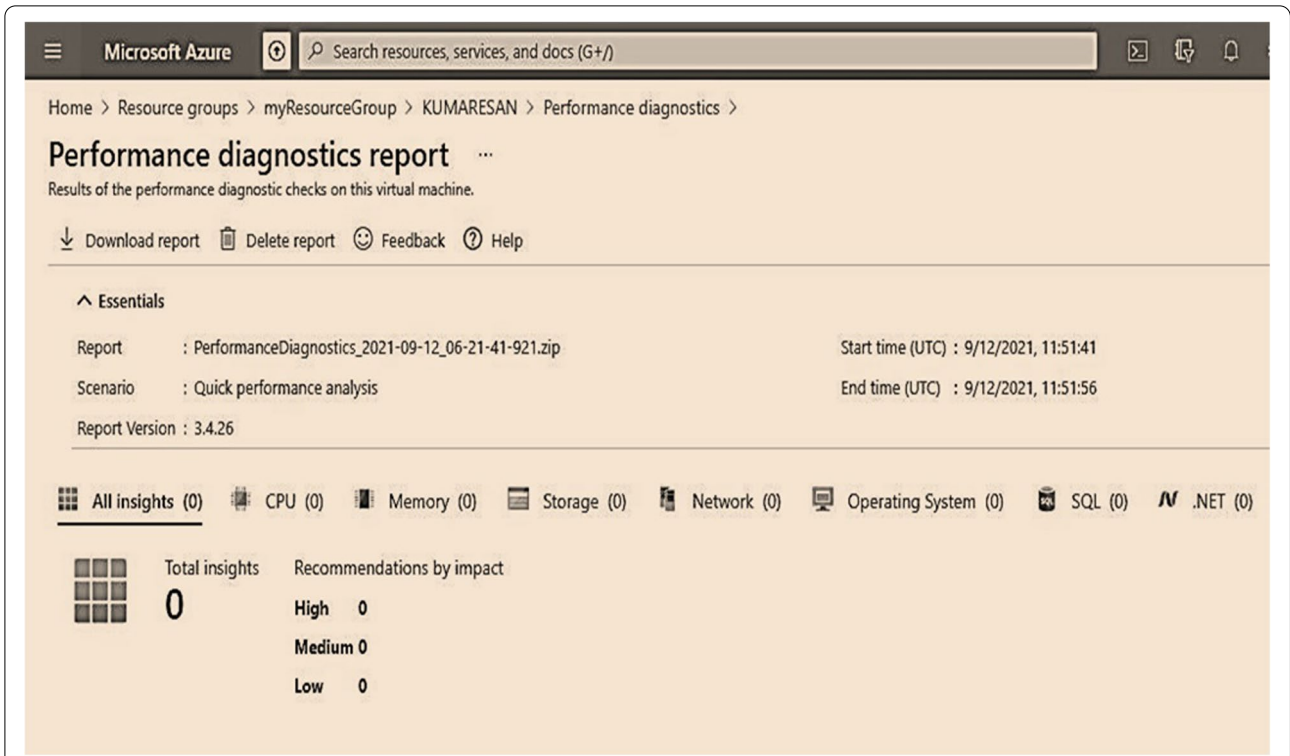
Microsoft Azure

Search resources, services, and docs (G+/)

Home > Resource groups > myResourceGroup > KUMARESAN > Performance diagnostics >

Performance diagnostics report ...

Results of the performance diagnostic checks on this virtual machine.

Download report Delete report Feedback Help

Essentials

Report : PerformanceDiagnostics_2021-09-12_06-21-41-921.zip

Scenario : Quick performance analysis

Report Version : 3.4.26

Start time (UTC) : 9/12/2021, 11:51:41

End time (UTC) : 9/12/2021, 11:51:56

All insights (0) CPU (0) Memory (0) Storage (0) Network (0) Operating System (0) SQL (0) .NET (0)

Total insights
0

Recommendations by impact

High 0
Medium 0
Low 0